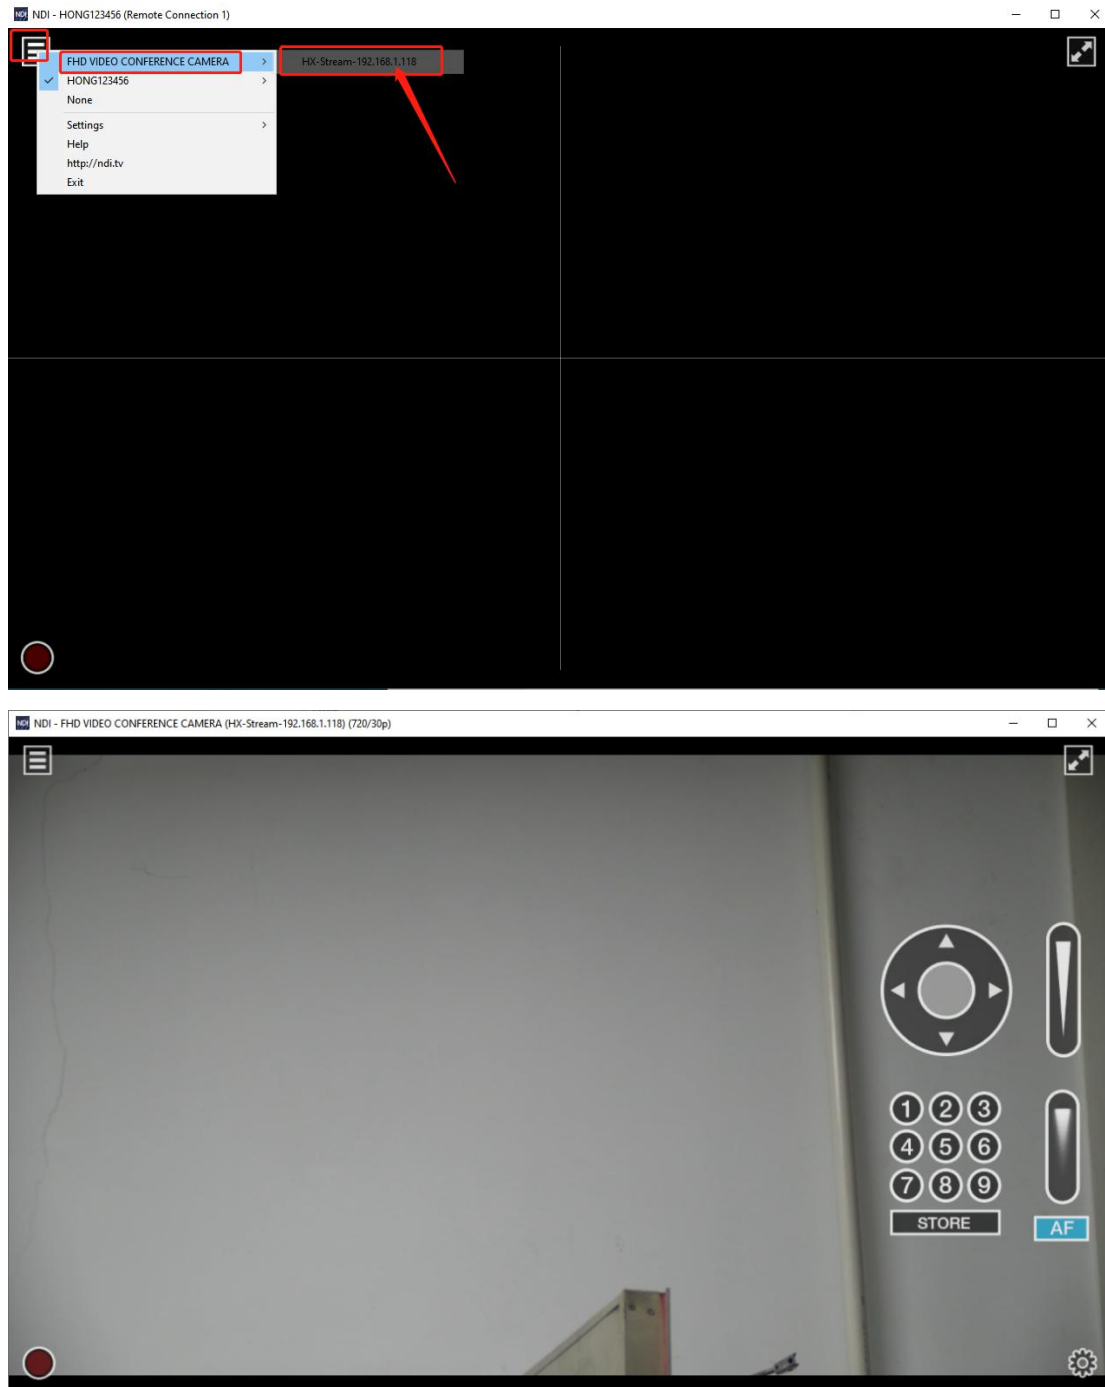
NDI - HONG123456 (Remote Connection 1)

FHD VIDEO CONFERENCE CAMERA
HONG123456
None
Settings
Help
http://ndi.tv
Exit

HX-Stream-192.168.1.118

NDI - FHD VIDEO CONFERENCE CAMERA (HX-Stream-192.168.1.118) (720/30p)

1 2 3
4 5 6
7 8 9
STORE
AF